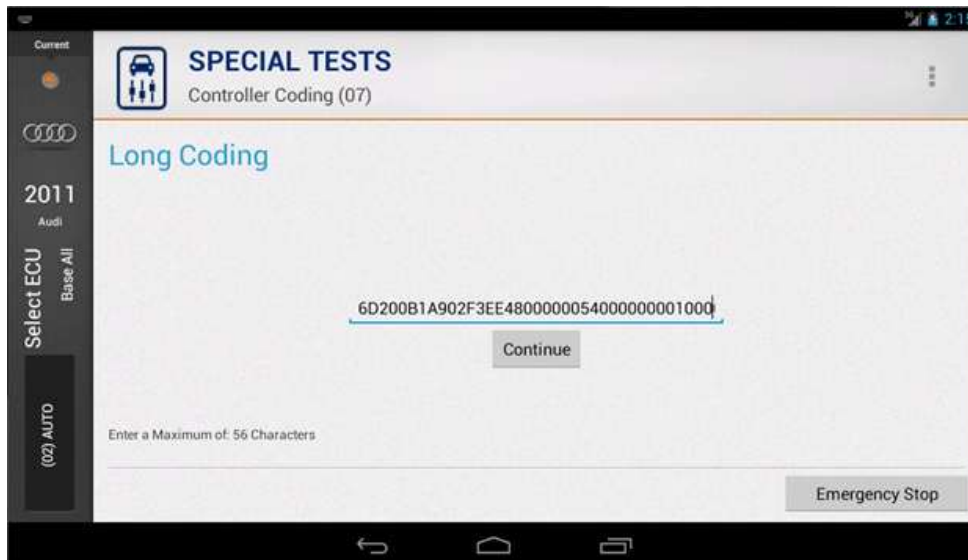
2:1

Current

2011
Audi

Select ECU
Base All

(02) AUTO

SPECIAL TESTS
Controller Coding (07)

Long Coding

6D200B1A902F3EE48000000054000000001000

Continue

Enter a Maximum of: 56 Characters

Emergency Stop